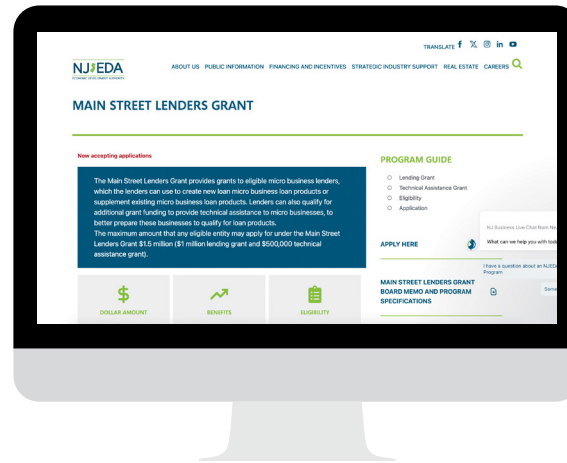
TRANSLATE

NJEDA
ECONOMIC DEVELOPMENT AUTHORITY

ABOUT US PUBLIC INFORMATION FINANCING AND INCENTIVES STRATEGIC INDUSTRY SUPPORT REAL ESTATE CAREERS

MAIN STREET LENDERS GRANT

Now accepting applications

The Main Street Lenders Grant provides grants to eligible micro business lenders, which the lenders can use to create new loan micro business loan products or supplement existing micro business loan products. Lenders can also qualify for additional grant funding to provide technical assistance to micro businesses, to better prepare these businesses to qualify for loan products.
The maximum amount that any eligible entity may apply for under the Main Street Lenders Grant $1.5 million ($1 million lending grant and $500,000 technical assistance grant).

DOLLAR AMOUNT

BENEFITS

ELIGIBILITY

PROGRAM GUIDE

Lending Grant
Technical Assistance Grant
Eligibility
Application

APPLY HERE

MAIN STREET LENDERS GRANT BOARD MEMO AND PROGRAM SPECIFICATIONS

NJ Business Live Chat from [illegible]
What can we help you with tod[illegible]
I have a question about an NJEDA Program
Some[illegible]